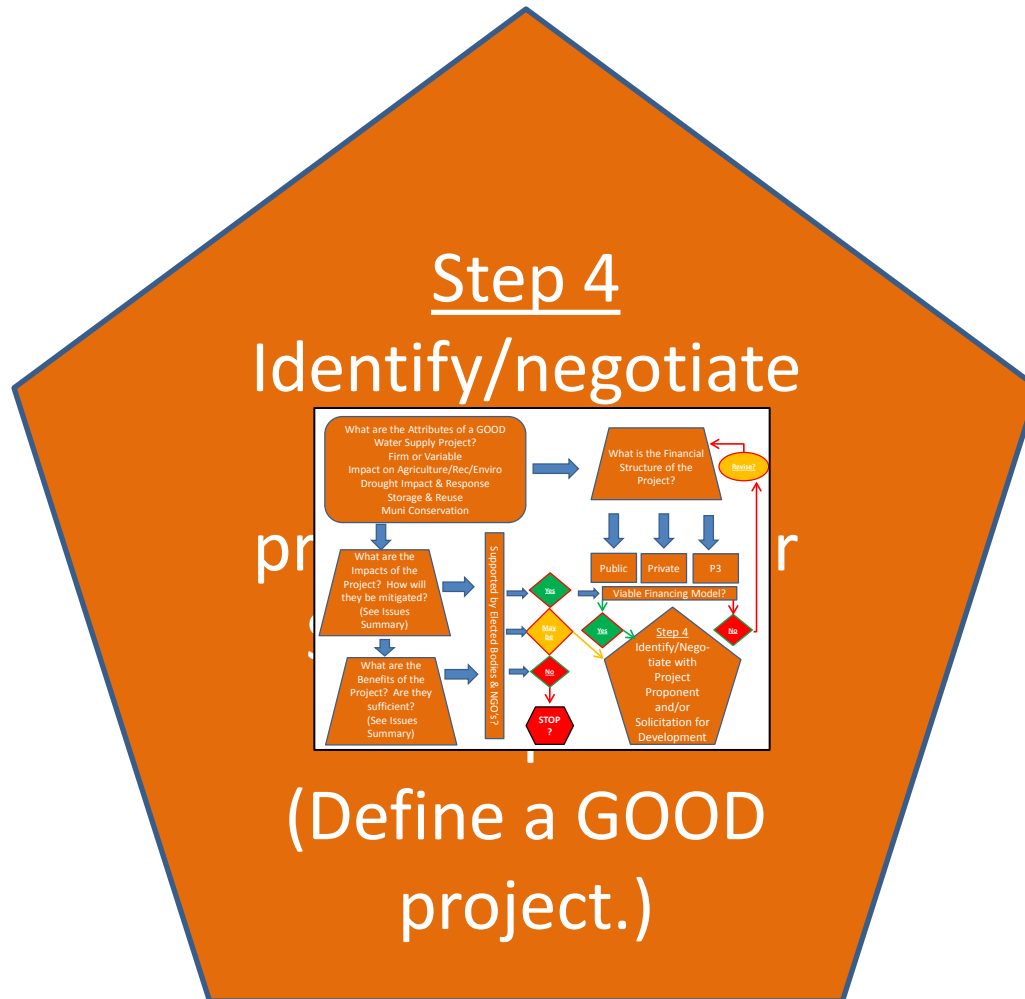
Step 4

Identify/negotiate

pr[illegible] r

s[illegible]

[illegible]

(Define a GOOD project.)

What are the Attributes of a GOOD Water Supply Project?
Firm or Variable
Impact on Agriculture/Rec/Enviro
Drought Impact & Response
Storage & Reuse
Muni Conservation

What is the Financial Structure of the Project?

Revise?

Public

Private

P3

Viable Financing Model?

What are the Impacts of the Project? How will they be mitigated?
(See Issues Summary)

What are the Benefits of the Project? Are they sufficient?
(See Issues Summary)

Supported by Elected Bodies & NGO's?

Yes

Maybe

No

STOP ?

Yes

No

Step 4
Identify/Negotiate with Project Proponent and/or Solicitation for Development